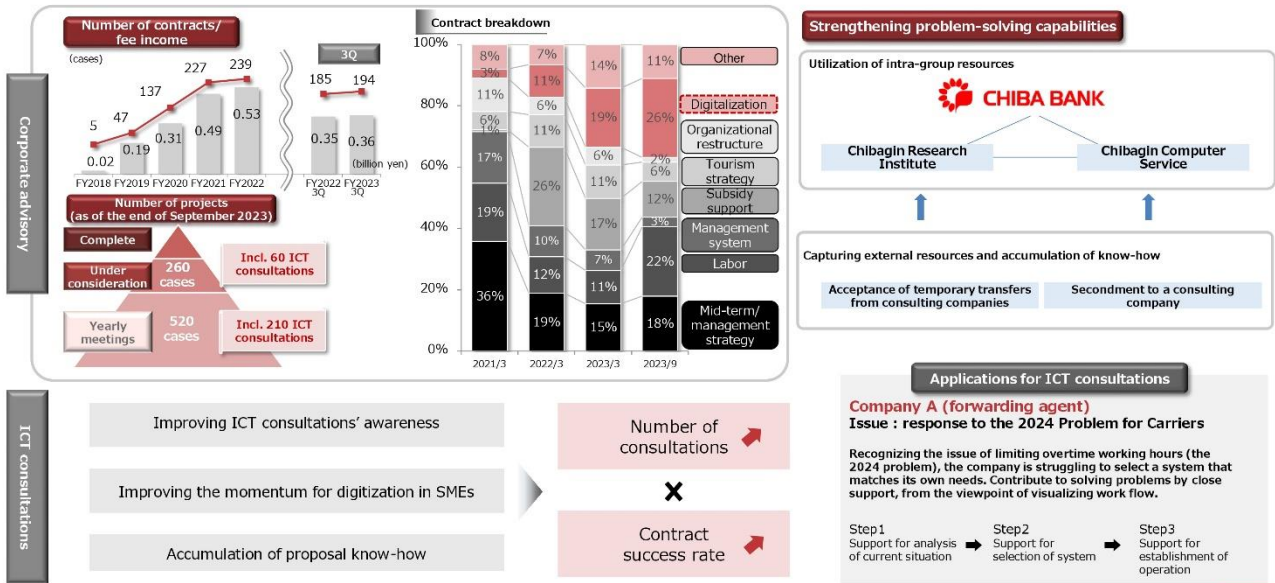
Corporate advisory

Number of contracts/ fee income

(cases)

5
47
137
227
239

0.02
0.19
0.31
0.49
0.53

FY2018 FY2019 FY2020 FY2021 FY2022

3Q

185
194

0.35
0.36

(billion yen)

FY2022 3Q
FY2023 3Q

Number of projects (as of the end of September 2023)

Complete

Under consideration

260 cases

Incl. 60 ICT consultations

Yearly meetings

520 cases

Incl. 210 ICT consultations

Contract breakdown

| | 2021/3 | 2022/3 | 2023/3 | 2023/9 |
|---|---|---|---|---|
| Other | 8% | 7% | 14% | 11% |
| Digitalization | 3% | 11% | 19% | 26% |
| Organizational restructure | 11% | 6% | 6% | 2% |
| Tourism strategy | 6% | 11% | 11% | 6% |
| Subsidy support | 1% | 26% | 17% | 12% |
| Management system | 17% | 10% | 7% | 3% |
| Labor | 19% | 12% | 11% | 22% |
| Mid-term/ management strategy | 36% | 19% | 15% | 18% |

100%
80%
60%
40%
20%
0%

Strengthening problem-solving capabilities

Utilization of intra-group resources

CHIBA BANK

Chibagin Research Institute

Chibagin Computer Service

Capturing external resources and accumulation of know-how

Acceptance of temporary transfers from consulting companies

Secondment to a consulting company

ICT consultations

Improving ICT consultations' awareness

Improving the momentum for digitization in SMEs

Accumulation of proposal know-how

Number of consultations

×

Contract success rate

Applications for ICT consultations

Company A (forwarding agent)

Issue : response to the 2024 Problem for Carriers

Recognizing the issue of limiting overtime working hours (the 2024 problem), the company is struggling to select a system that matches its own needs. Contribute to solving problems by close support, from the viewpoint of visualizing work flow.

Step1
Support for analysis of current situation

Step2
Support for selection of system

Step3
Support for establishment of operation